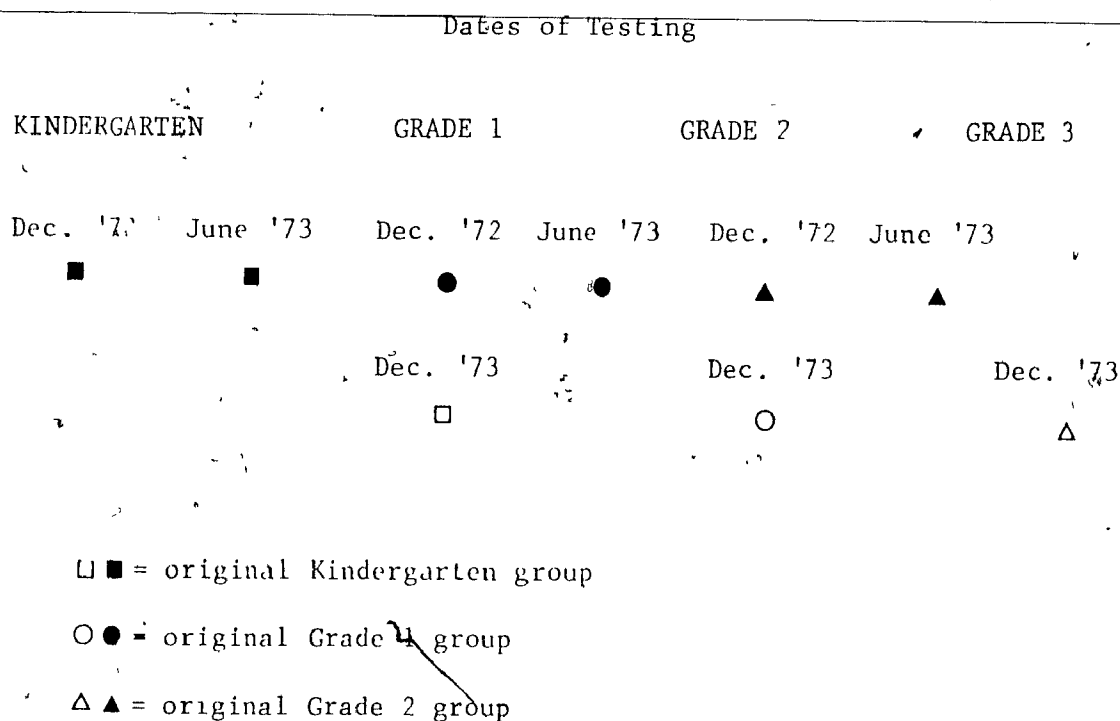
Dates of Testing

KINDERGARTEN GRADE 1 GRADE 2 GRADE 3

Dec. '72 June '73 Dec. '72 June '73 Dec. '72 June '73

Dec. '73 Dec. '73 Dec. '73

□ ■ = original Kindergarten group

○ ● = original Grade 1 group

△ ▲ = original Grade 2 group